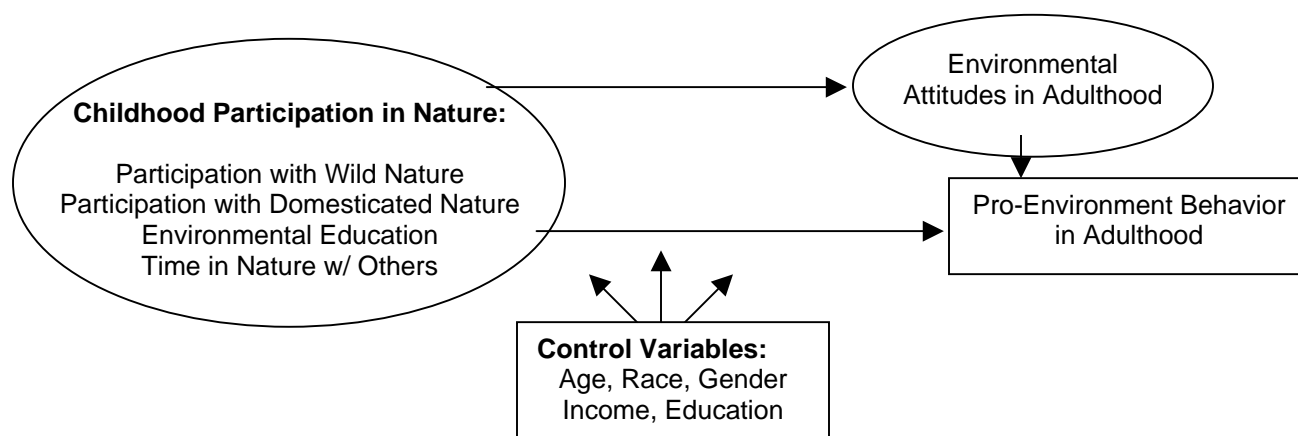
Childhood Participation in Nature:

Participation with Wild Nature
Participation with Domesticated Nature
Environmental Education
Time in Nature w/ Others

Environmental Attitudes in Adulthood

Pro-Environment Behavior in Adulthood

Control Variables:
Age, Race, Gender
Income, Education